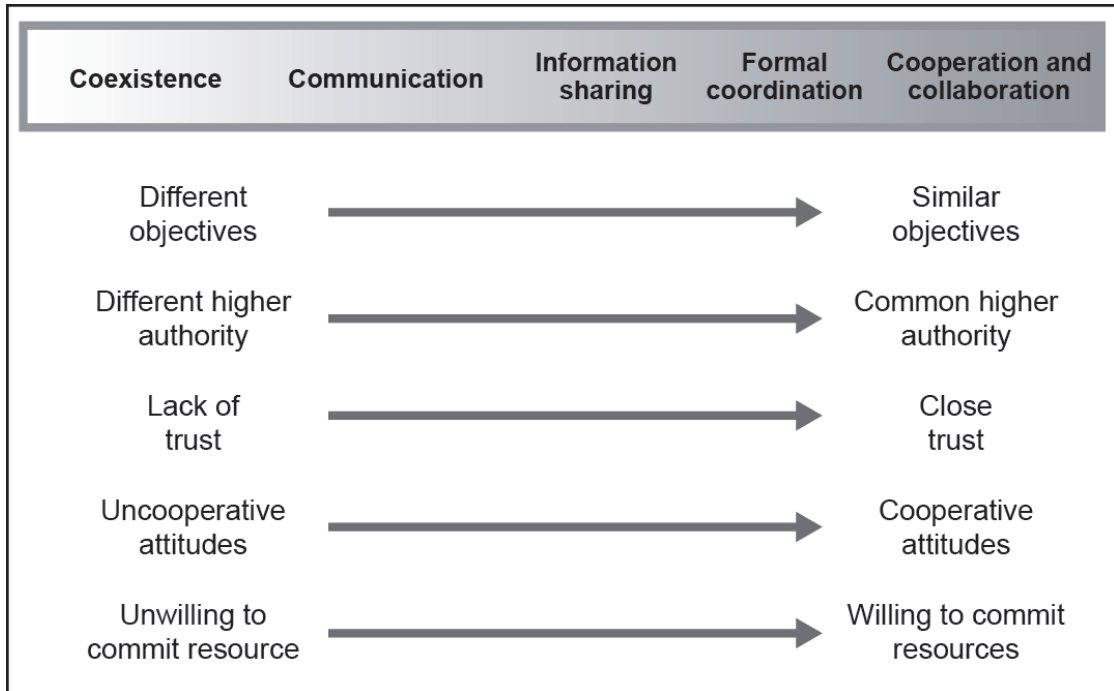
Coexistence Communication Information sharing Formal coordination Cooperation and collaboration

Different objectives → Similar objectives

Different higher authority → Common higher authority

Lack of trust → Close trust

Uncooperative attitudes → Cooperative attitudes

Unwilling to commit resource → Willing to commit resources